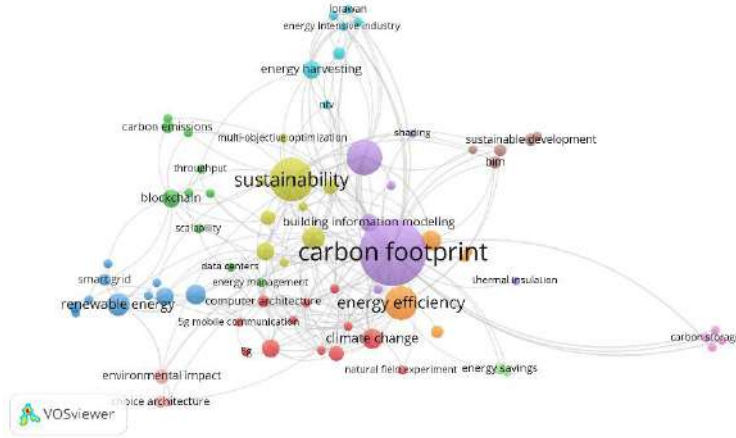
lorawan
energy intensive industry
energy harvesting
nfv
carbon emissions
multi-objective optimization
shading
sustainable development
bim
throughput
sustainability
blockchain
building information modeling
scalability
carbon footprint
smart grid
data centers
energy management
thermal insulation
renewable energy
computer architecture
energy efficiency
5g mobile communication
climate change
carbon storage
5g
environmental impact
natural field experiment
energy savings
choice architecture
VOSviewer